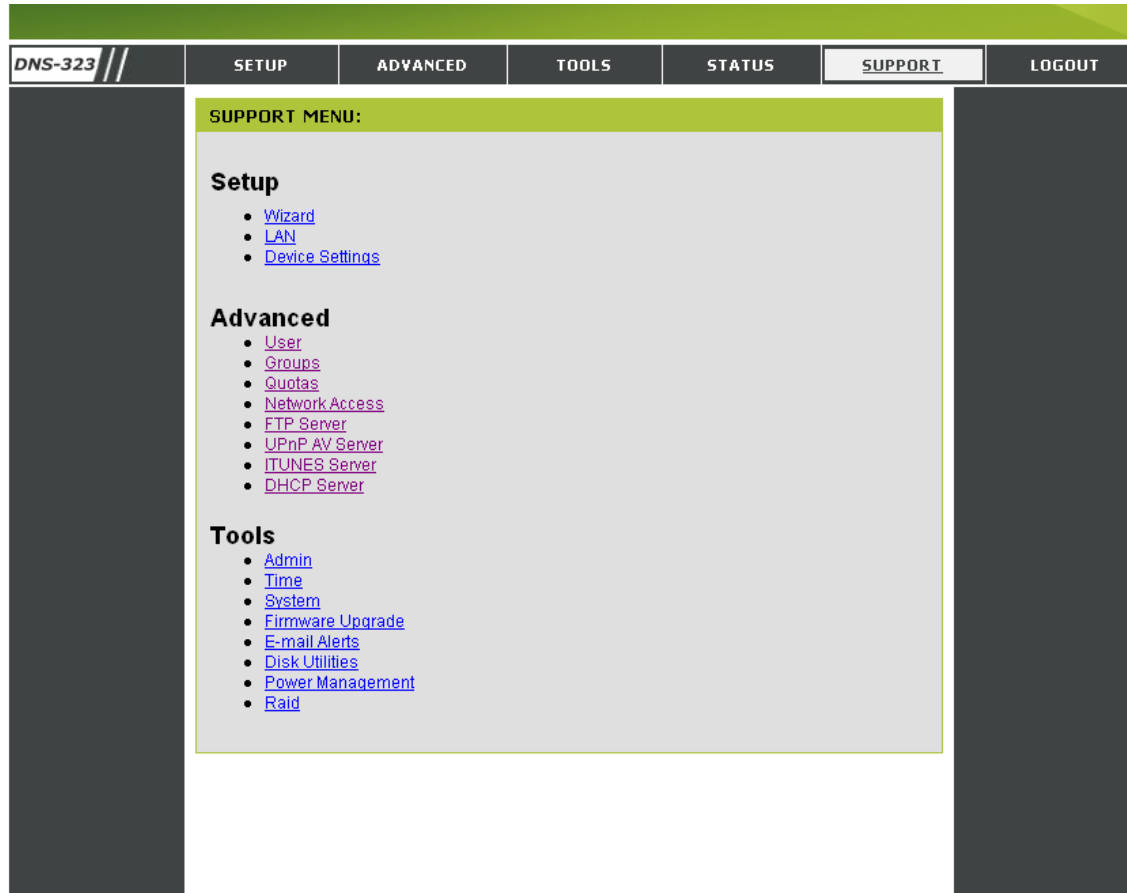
DNS-323

SETUP | ADVANCED | TOOLS | STATUS | SUPPORT | LOGOUT

SUPPORT MENU:

Setup
- Wizard
- LAN
- Device Settings

Advanced
- User
- Groups
- Quotas
- Network Access
- FTP Server
- UPnP AV Server
- ITUNES Server
- DHCP Server

Tools
- Admin
- Time
- System
- Firmware Upgrade
- E-mail Alerts
- Disk Utilities
- Power Management
- Raid